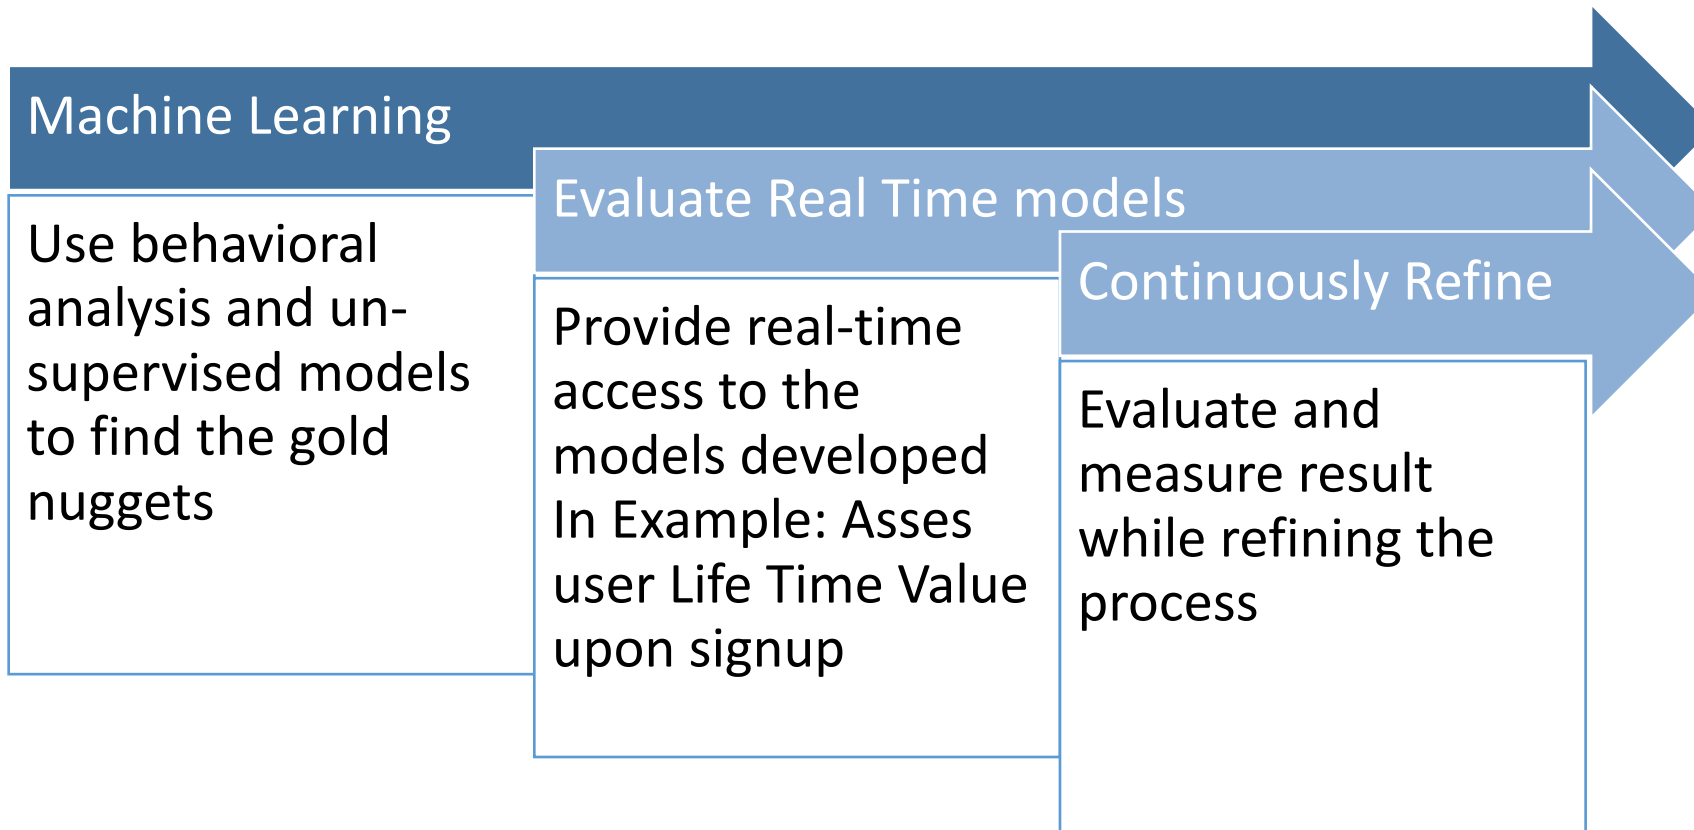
Machine Learning

Use behavioral analysis and un-supervised models to find the gold nuggets

Evaluate Real Time models

Provide real-time access to the models developed In Example: Asses user Life Time Value upon signup

Continuously Refine

Evaluate and measure result while refining the process